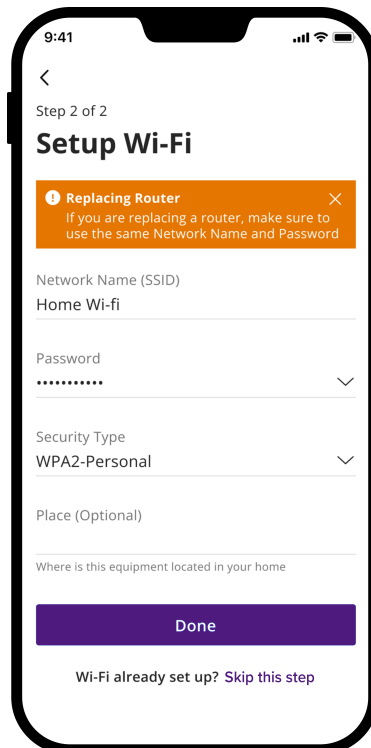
9:41

<

Step 2 of 2

Setup Wi-Fi

Replacing Router
If you are replacing a router, make sure to use the same Network Name and Password

Network Name (SSID)
Home Wi-fi

Password
•••••••••••

Security Type
WPA2-Personal

Place (Optional)

Where is this equipment located in your home

Done

Wi-Fi already set up? Skip this step